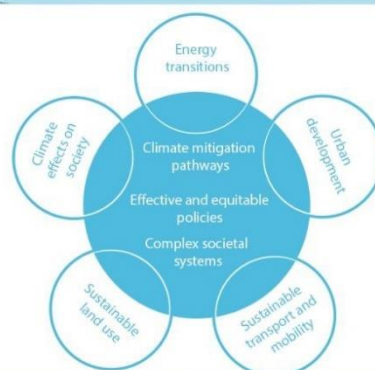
Energy transitions

Urban development

Sustainable transport and mobility

Sustainable land use

Climate effects on society

Climate mitigation pathways

Effective and equitable policies

Complex societal systems